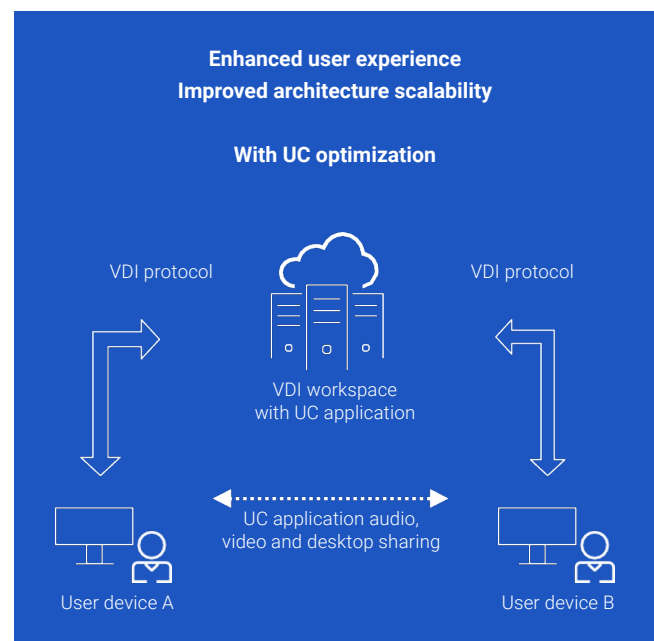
Enhanced user experience
Improved architecture scalability

With UC optimization

VDI protocol

VDI protocol

VDI workspace with UC application

UC application audio, video and desktop sharing

User device A

User device B